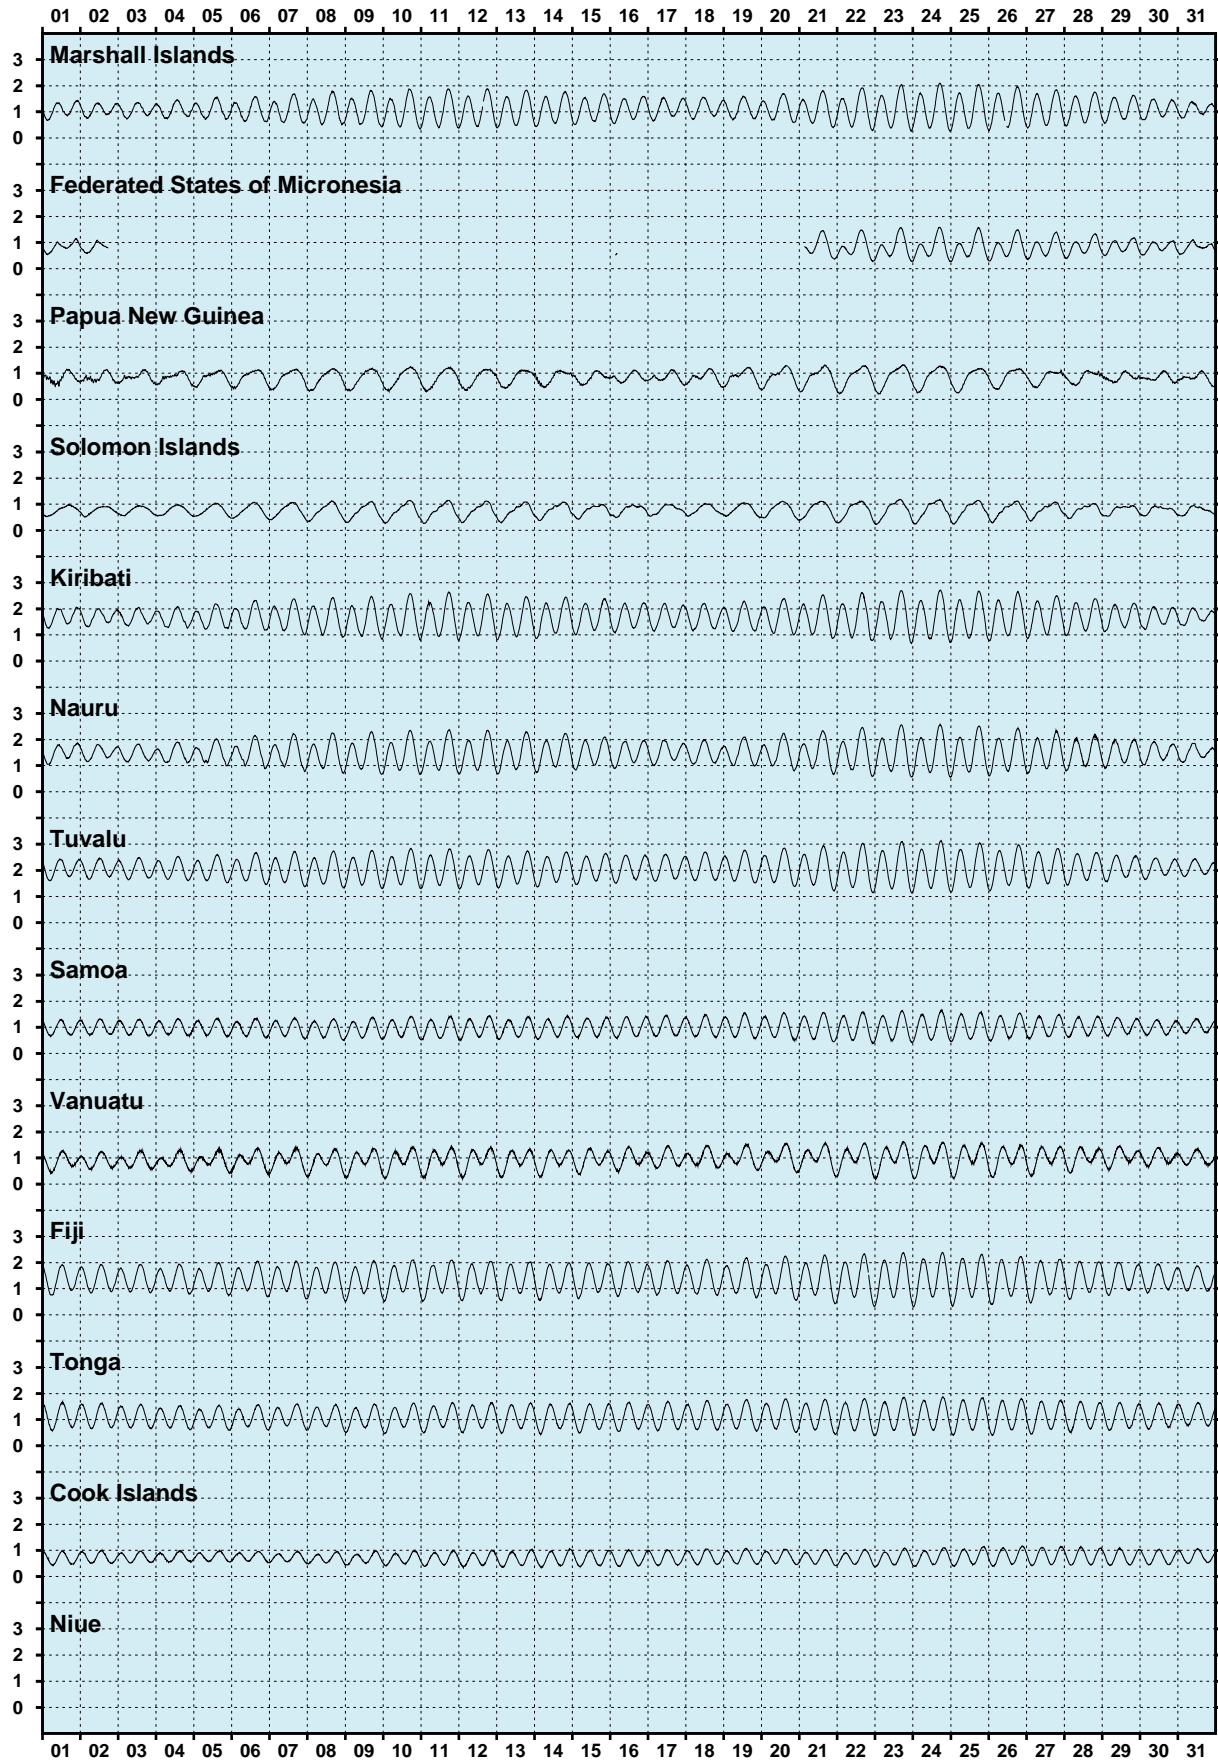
01 02 03 04 05 06 07 08 09 10 11 12 13 14 15 16 17 18 19 20 21 22 23 24 25 26 27 28 29 30 31

Marshall Islands
3
2
1
0

Federated States of Micronesia
3
2
1
0

Papua New Guinea
3
2
1
0

Solomon Islands
3
2
1
0

Kiribati
3
2
1
0

Nauru
3
2
1
0

Tuvalu
3
2
1
0

Samoa
3
2
1
0

Vanuatu
3
2
1
0

Fiji
3
2
1
0

Tonga
3
2
1
0

Cook Islands
3
2
1
0

Niue
3
2
1
0

01 02 03 04 05 06 07 08 09 10 11 12 13 14 15 16 17 18 19 20 21 22 23 24 25 26 27 28 29 30 31